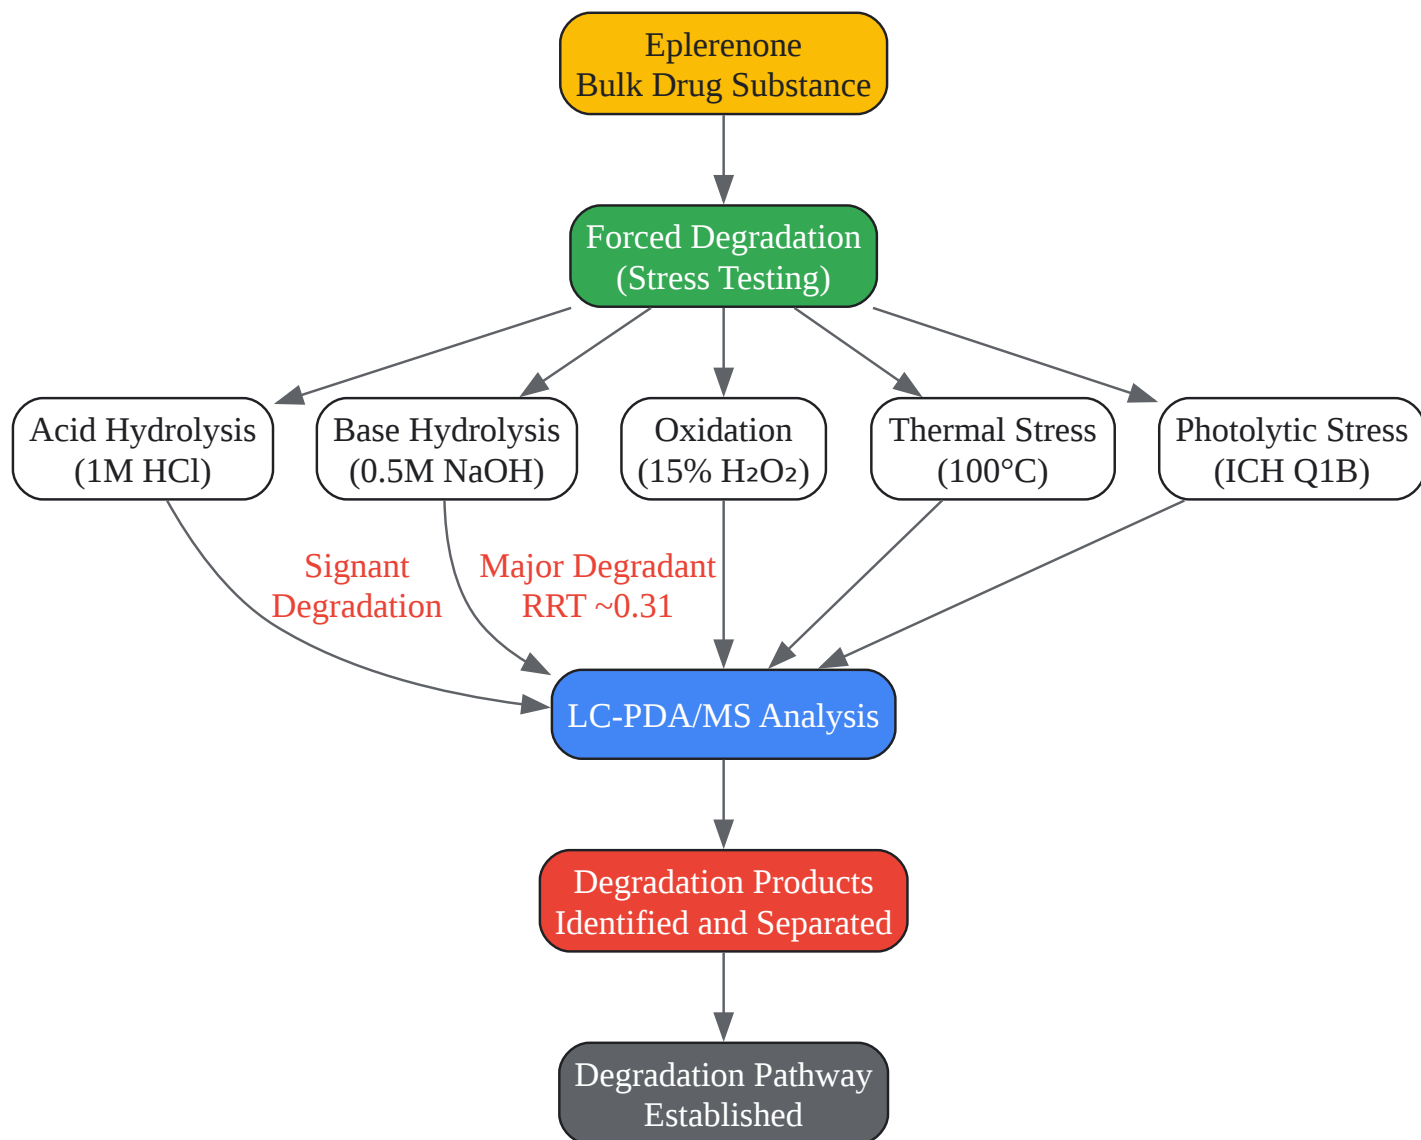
Eplerenone
Bulk Drug Substance

Forced Degradation
(Stress Testing)

Acid Hydrolysis
(1M HCl)

Base Hydrolysis
(0.5M NaOH)

Oxidation
(15% $H_2O_2$)

Thermal Stress
(100°C)

Photolytic Stress
(ICH Q1B)

Signant
Degradation

Major Degradant
RRT ~0.31

LC-PDA/MS Analysis

Degradation Products
Identified and Separated

Degradation Pathway
Established